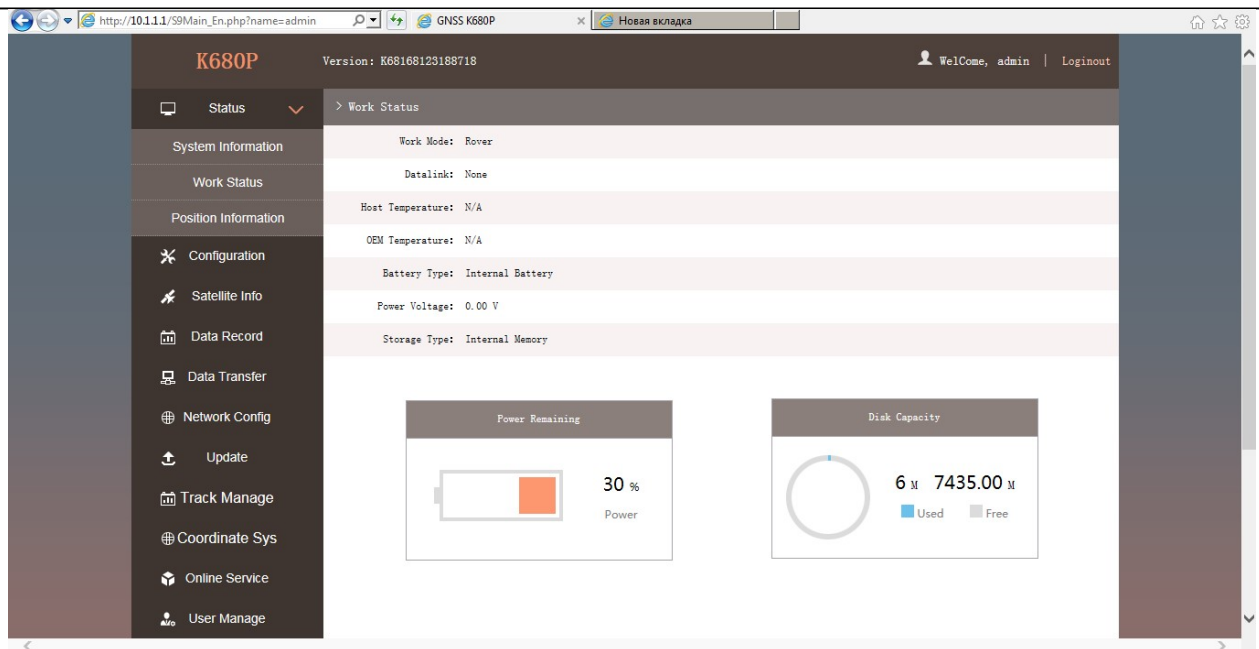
http://10.1.1.1/S9Main_En.php?name=admin

GNSS K680P

Новая вкладка

K680P

Version: K68168123188718

WelCome, admin | Loginout

Status

System Information

Work Status

Position Information

Configuration

Satellite Info

Data Record

Data Transfer

Network Config

Update

Track Manage

Coordinate Sys

Online Service

User Manage

> Work Status

Work Mode: Rover

Datalink: None

Host Temperature: N/A

OEM Temperature: N/A

Battery Type: Internal Battery

Power Voltage: 0.00 V

Storage Type: Internal Memory

Power Remaining

30 %

Power

Disk Capacity

6 M 7435.00 M

Used Free